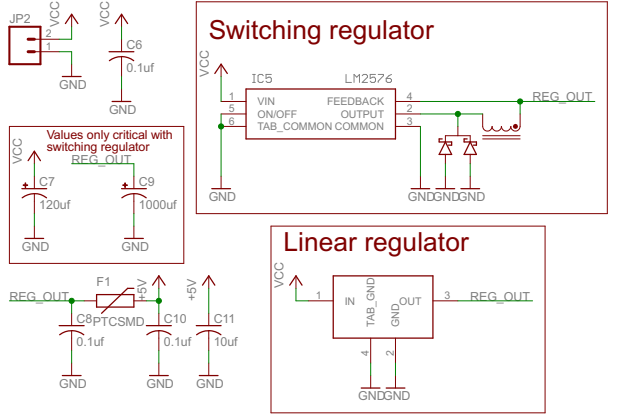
JP2
VCC
2
1
GND
VCC
C6
0.1uf
GND

Switching regulator
VCC
IC5
LM2576
1
VIN
5
ON/OFF
6
TAB_COMMON
FEEDBACK
OUTPUT
COMMON
4
2
3
REG_OUT
GND
GNDGNDGND

Values only critical with switching regulator
VCC
REG_OUT
C7
120uf
C9
1000uf
GND
GND

Linear regulator
VCC
1
IN
TAB_GND
GND
OUT
3
REG_OUT
4
2
GNDGND

REG_OUT
F1
PTCSMD
+5V
+5V
C8
0.1uf
C10
0.1uf
C11
10uf
GND
GND
GND